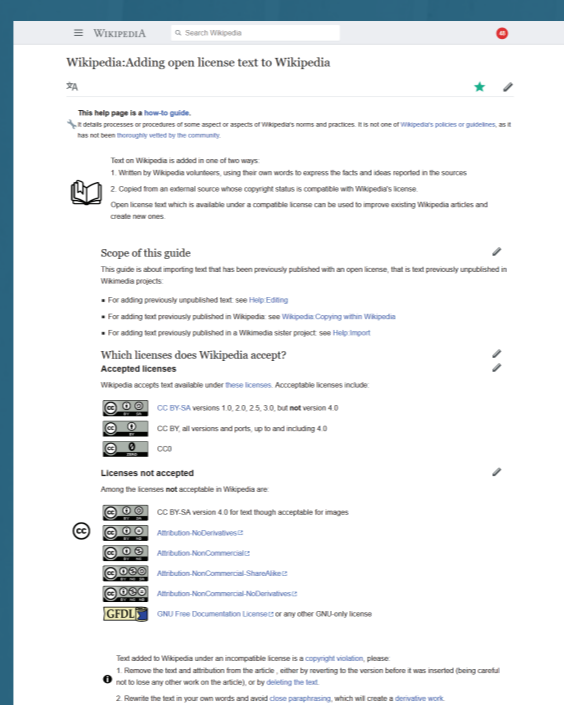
WIKIPEDIA Search Wikipedia

Wikipedia:Adding open license text to Wikipedia

This help page is a how-to guide.
It details processes or procedures of some aspect or aspects of Wikipedia's norms and practices. It is not one of Wikipedia's policies or guidelines, as it has not been thoroughly vetted by the community.

Text on Wikipedia is added in one of two ways:
1. Written by Wikipedia volunteers, using their own words to express the facts and ideas reported in the sources
2. Copied from an external source whose copyright status is compatible with Wikipedia's license.
Open license text which is available under a compatible license can be used to improve existing Wikipedia articles and create new ones.

Scope of this guide

This guide is about importing text that has been previously published with an open license, that is text previously unpublished in Wikimedia projects:

- For adding previously unpublished text: see Help:Editing
- For adding text previously published in Wikipedia: see Wikipedia:Copying within Wikipedia
- For adding text previously published in a Wikimedia sister project: see Help:Import

Which licenses does Wikipedia accept?

Accepted licenses

Wikipedia accepts text available under these licenses. Accceptable licenses include:

CC BY-SA versions 1.0, 2.0, 2.5, 3.0, but **not** version 4.0
CC BY, all versions and ports, up to and including 4.0
CC0

Licenses not accepted

Among the licenses **not** acceptable in Wikipedia are:

CC BY-SA version 4.0 for text though acceptable for images
Attribution-NoDerivatives
Attribution-NonCommercial
Attribution-NonCommercial-ShareAlike
Attribution-NonCommercial-NoDerivatives
GFDL GNU Free Documentation License or any other GNU-only license

Text added to Wikipedia under an incompatible license is a copyright violation, please:
1. Remove the text and attribution from the article , either by reverting to the version before it was inserted (being careful not to lose any other work on the article), or by deleting the text.
2. Rewrite the text in your own words and avoid close paraphrasing, which will create a derivative work.